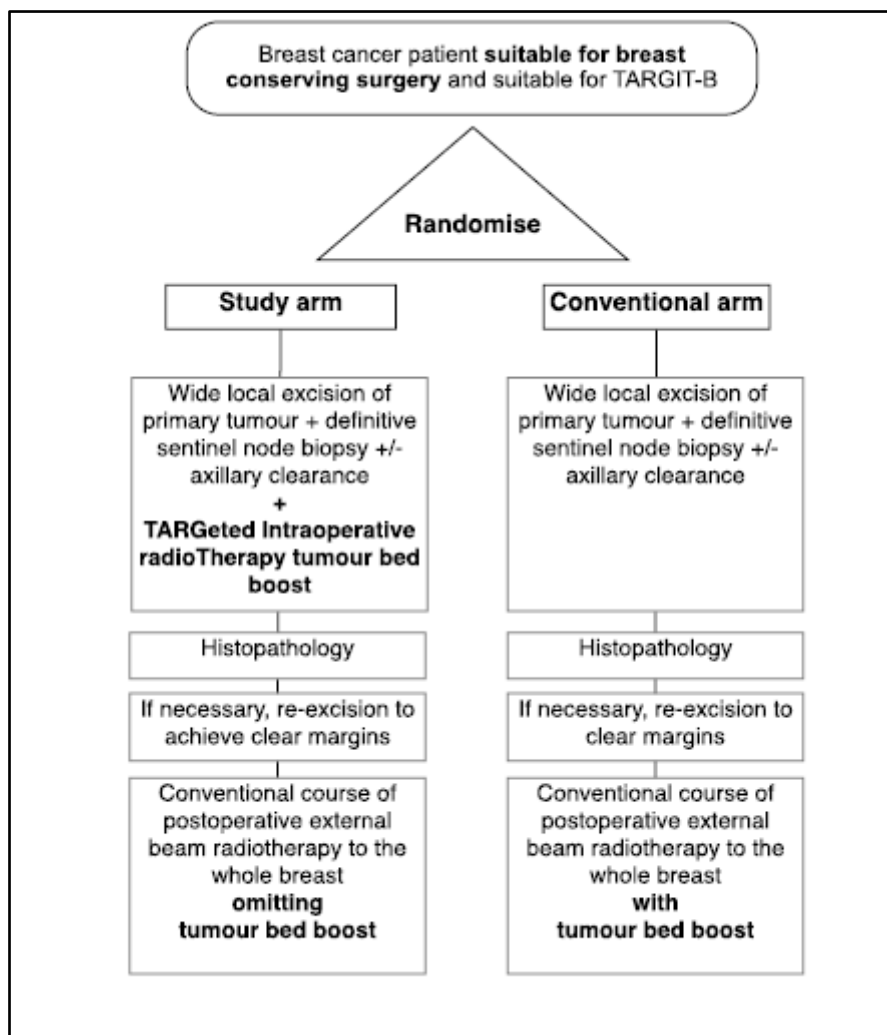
Breast cancer patient suitable for breast conserving surgery and suitable for TARGIT-B

Randomise

Study arm

Conventional arm

Wide local excision of primary tumour + definitive sentinel node biopsy +/- axillary clearance
+
TARGeted Intraoperative radioTherapy tumour bed boost

Histopathology

If necessary, re-excision to achieve clear margins

Conventional course of postoperative external beam radiotherapy to the whole breast
omitting
tumour bed boost

Wide local excision of primary tumour + definitive sentinel node biopsy +/- axillary clearance

Histopathology

If necessary, re-excision to clear margins

Conventional course of postoperative external beam radiotherapy to the whole breast
with
tumour bed boost